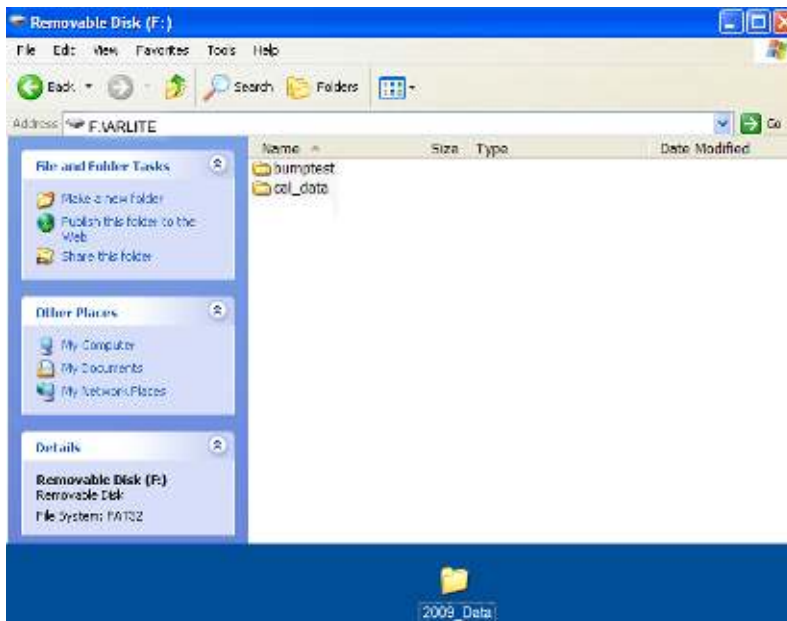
Removable Disk (F:)

File Edit View Favorites Tools Help

Back Search Folders

Address F:\ARLITE

Go

File and Folder Tasks

Make a new folder

Publish this folder to the Web

Share this folder

Other Places

My Computer

My Documents

My Network Places

Details

Removable Disk (F:)
Removable Disk

File System: FAT32

| Name | Size | Type | Date Modified |
|---|---|---|---|
| bumptest | | | |
| cal_data | | | |

2009_Data